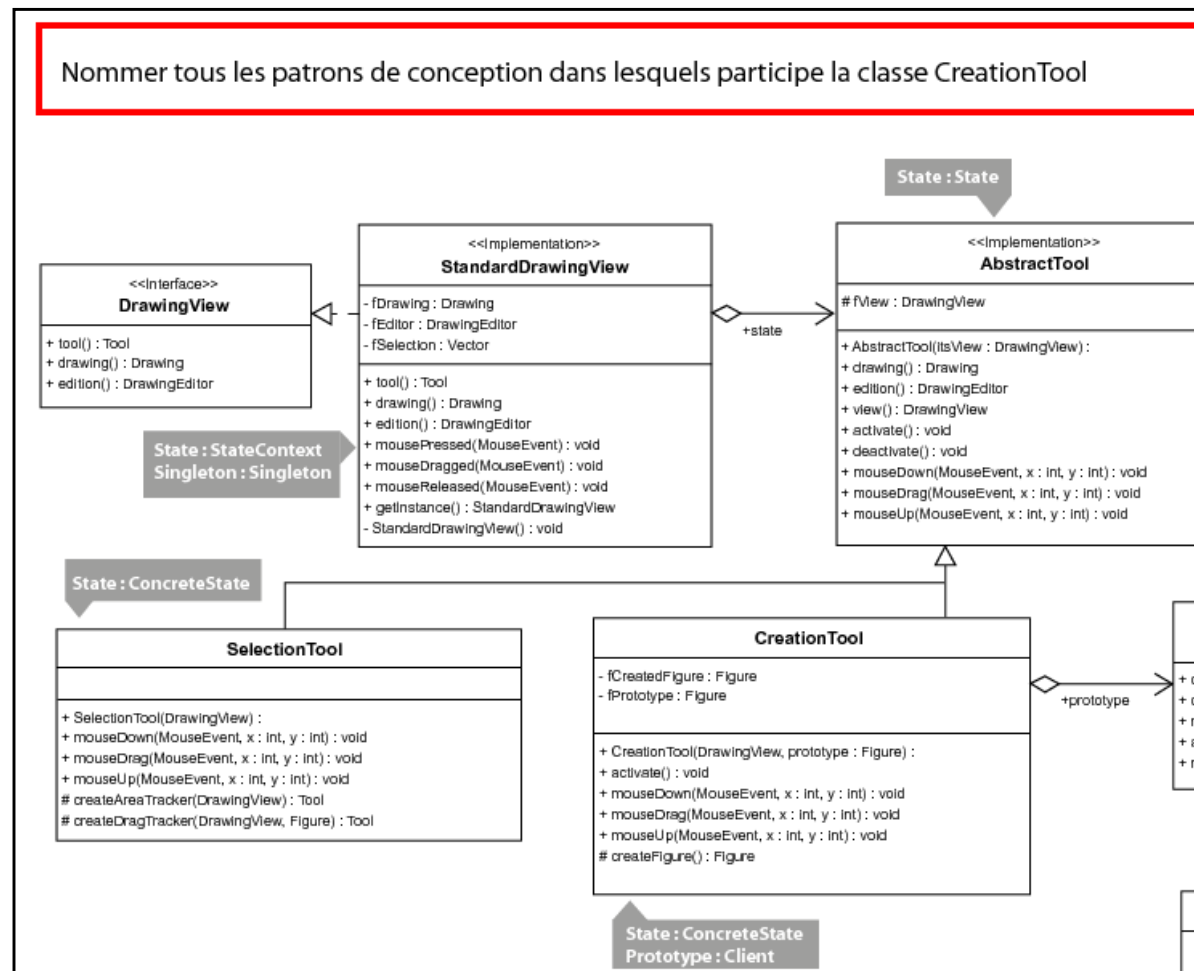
Nommer tous les patrons de conception dans lesquels participe la classe CreationTool

State : State

<<Interface>>
DrawingView

+ tool() : Tool
+ drawing() : Drawing
+ edition() : DrawingEditor

<<Implementation>>
StandardDrawingView

- fDrawing : Drawing
- fEditor : DrawingEditor
- fSelection : Vector

+ tool() : Tool
+ drawing() : Drawing
+ edition() : DrawingEditor
+ mousePressed(MouseEvent) : void
+ mouseDragged(MouseEvent) : void
+ mouseReleased(MouseEvent) : void
+ getInstance() : StandardDrawingView
- StandardDrawingView() : void

State : StateContext
Singleton : Singleton

+state

<<Implementation>>
AbstractTool

# fView : DrawingView

+ AbstractTool(itsView : DrawingView) :
+ drawing() : Drawing
+ edition() : DrawingEditor
+ view() : DrawingView
+ activate() : void
+ deactivate() : void
+ mouseDown(MouseEvent, x : int, y : int) : void
+ mouseDrag(MouseEvent, x : int, y : int) : void
+ mouseUp(MouseEvent, x : int, y : int) : void

State : ConcreteState

SelectionTool

+ SelectionTool(DrawingView) :
+ mouseDown(MouseEvent, x : int, y : int) : void
+ mouseDrag(MouseEvent, x : int, y : int) : void
+ mouseUp(MouseEvent, x : int, y : int) : void
# createAreaTracker(DrawingView) : Tool
# createDragTracker(DrawingView, Figure) : Tool

CreationTool

- fCreatedFigure : Figure
- fPrototype : Figure

+ CreationTool(DrawingView, prototype : Figure) :
+ activate() : void
+ mouseDown(MouseEvent, x : int, y : int) : void
+ mouseDrag(MouseEvent, x : int, y : int) : void
+ mouseUp(MouseEvent, x : int, y : int) : void
# createFigure() : Figure

+prototype

+ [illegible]
+ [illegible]
+ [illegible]
+ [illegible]
+ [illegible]

State : ConcreteState
Prototype : Client